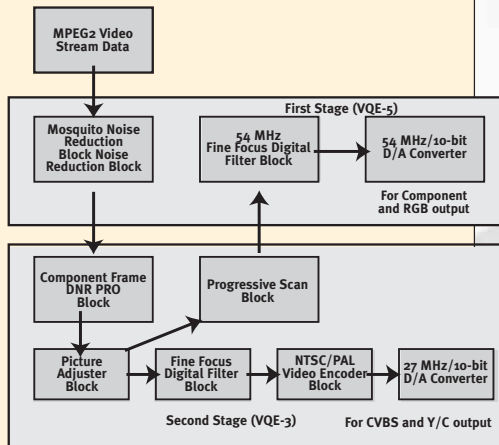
MPEG2 Video Stream Data

First Stage (VQE-5)

Mosquito Noise Reduction Block Noise Reduction Block

54 MHz Fine Focus Digital Filter Block

54 MHz/10-bit D/A Converter

For Component and RGB output

Component Frame DNR PRO Block

Progressive Scan Block

Picture Adjuster Block

Fine Focus Digital Filter Block

NTSC/PAL Video Encoder Block

27 MHz/10-bit D/A Converter

Second Stage (VQE-3)

For CVBS and Y/C output